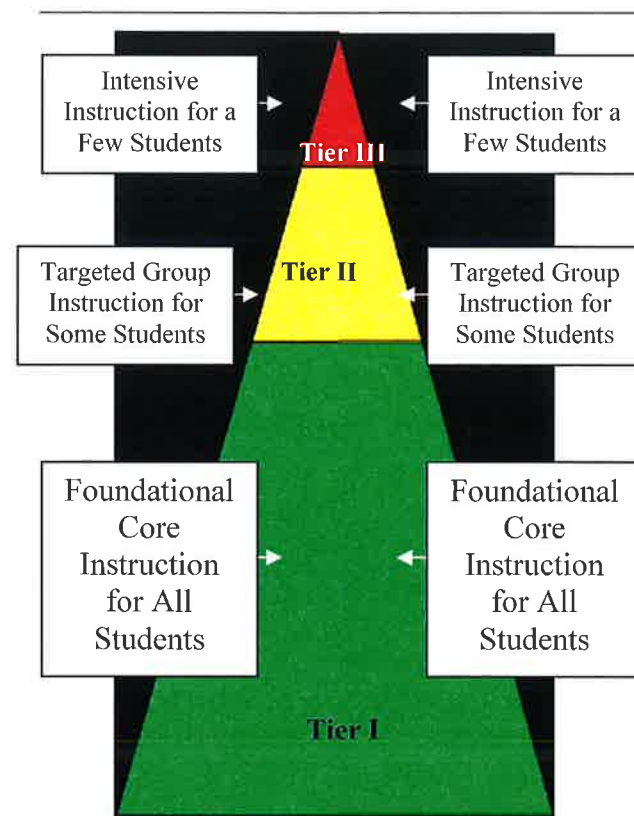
Intensive Instruction for a Few Students

Intensive Instruction for a Few Students

Tier III

Targeted Group Instruction for Some Students

Tier II

Targeted Group Instruction for Some Students

Foundational Core Instruction for All Students

Foundational Core Instruction for All Students

Tier I